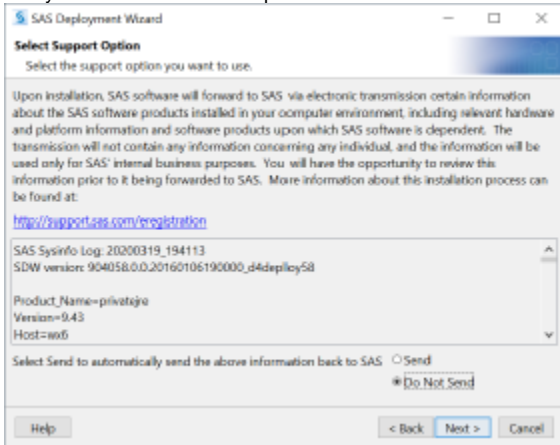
SAS Deployment Wizard

Select Support Option

Select the support option you want to use.

Upon installation, SAS software will forward to SAS via electronic transmission certain information about the SAS software products installed in your computer environment, including relevant hardware and platform information and software products upon which SAS software is dependent. The transmission will not contain any information concerning any individual, and the information will be used only for SAS' internal business purposes. You will have the opportunity to review this information prior to it being forwarded to SAS. More information about this installation process can be found at:

http://support.sas.com/eregistration

SAS Sysinfo Log: 20200319_194113
SDW version: 904058.0.0.20160106190000_d4deploy58

Product_Name=privatejre
Version=9.43
Host=wx6

Select Send to automatically send the above information back to SAS

Send

Do Not Send

Help

< Back

Next >

Cancel